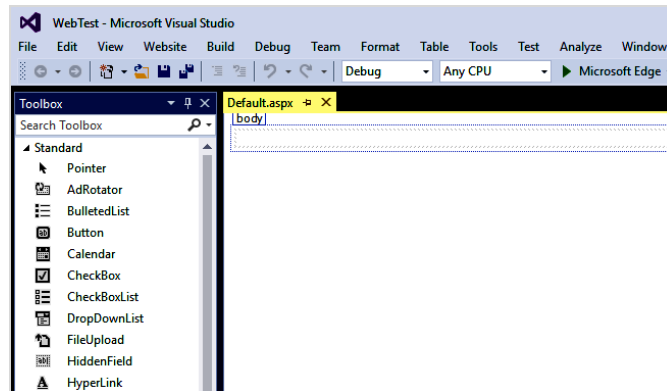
WebTest - Microsoft Visual Studio

File Edit View Website Build Debug Team Format Table Tools Test Analyze Window

Debug Any CPU Microsoft Edge

Toolbox

Search Toolbox

Standard

Pointer

AdRotator

BulletedList

Button

Calendar

CheckBox

CheckBoxList

DropDownList

FileUpload

HiddenField

HyperLink

Default.aspx

body